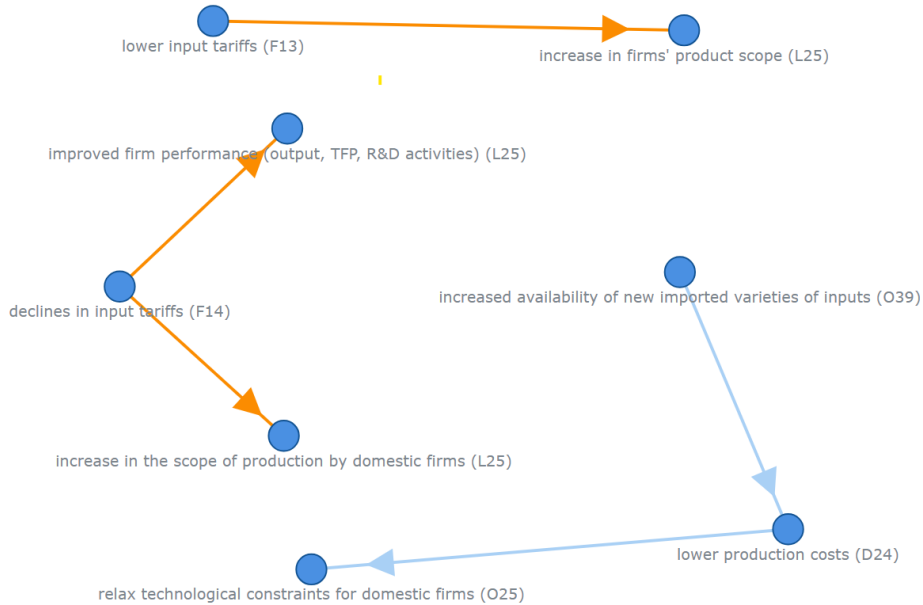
lower input tariffs (F13)

increase in firms' product scope (L25)

improved firm performance (output, TFP, R&D activities) (L25)

declines in input tariffs (F14)

increased availability of new imported varieties of inputs (O39)

increase in the scope of production by domestic firms (L25)

lower production costs (D24)

relax technological constraints for domestic firms (O25)